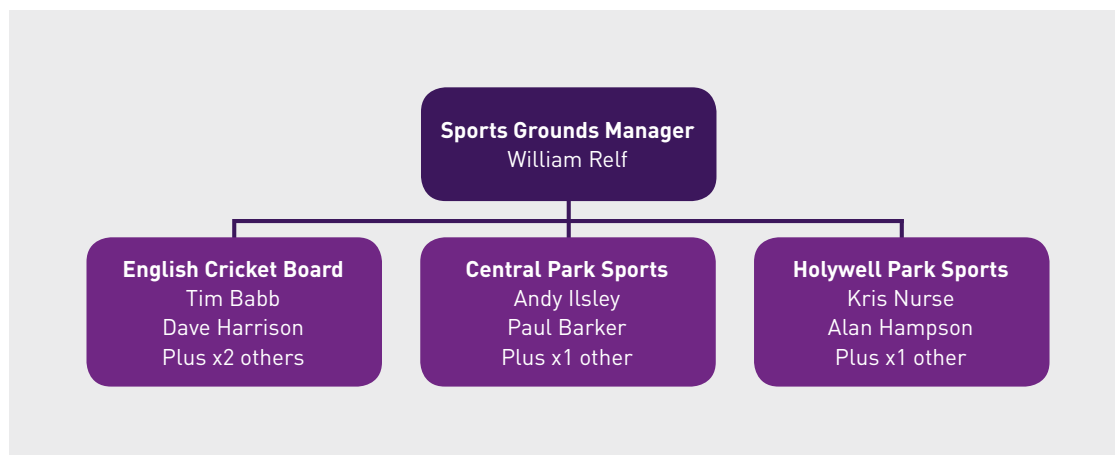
Sports Grounds Manager
William Relf

English Cricket Board
Tim Babb
Dave Harrison
Plus x2 others

Central Park Sports
Andy Ilsley
Paul Barker
Plus x1 other

Holywell Park Sports
Kris Nurse
Alan Hampson
Plus x1 other